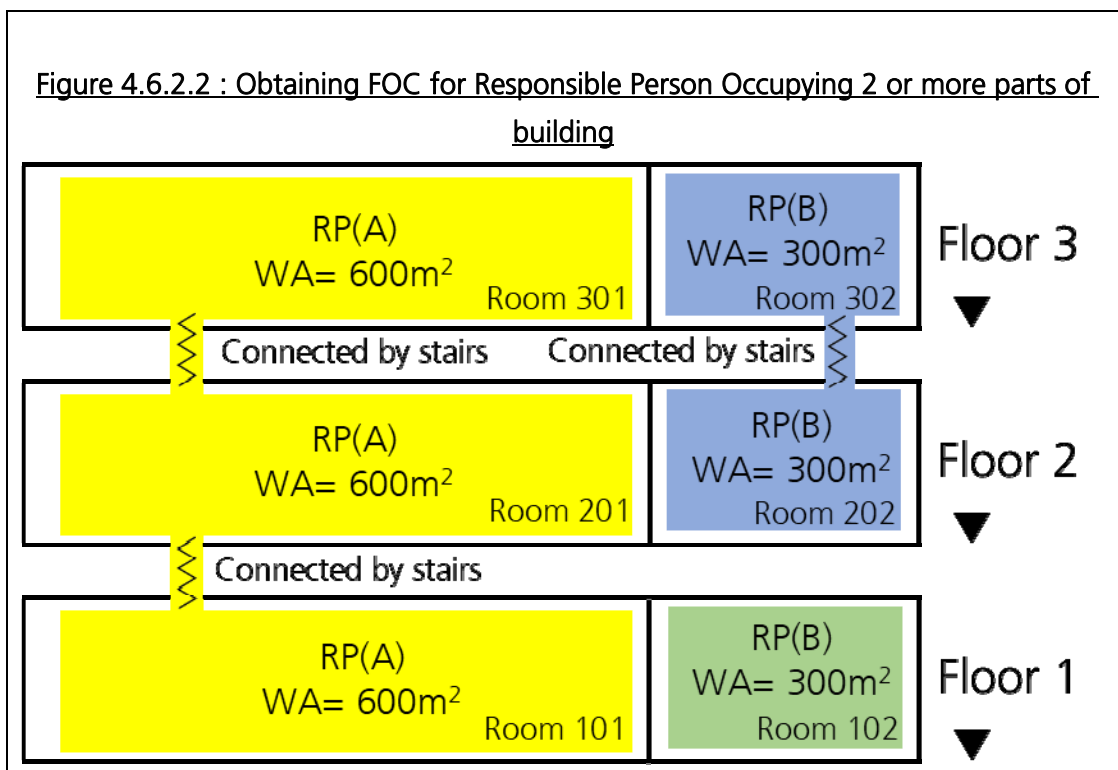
Figure 4.6.2.2 : Obtaining FOC for Responsible Person Occupying 2 or more parts of building

RP(A)
WA= 600m$^2$
Room 301

RP(B)
WA= 300m$^2$
Room 302

Floor 3

Connected by stairs

Connected by stairs

RP(A)
WA= 600m$^2$
Room 201

RP(B)
WA= 300m$^2$
Room 202

Floor 2

Connected by stairs

RP(A)
WA= 600m$^2$
Room 101

RP(B)
WA= 300m$^2$
Room 102

Floor 1